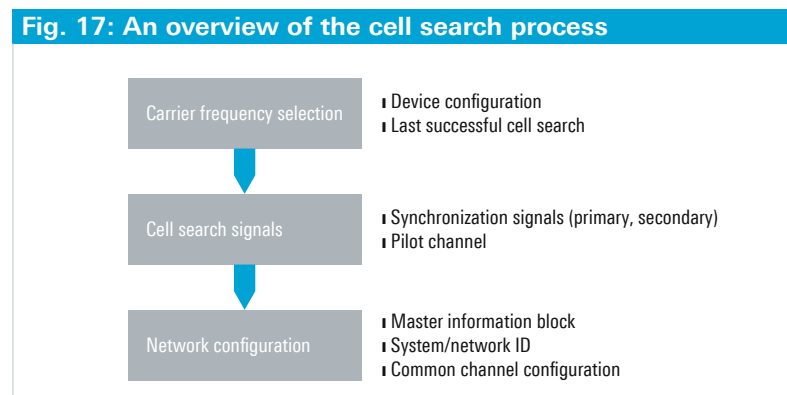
Fig. 17: An overview of the cell search process

Carrier frequency selection

ı Device configuration
ı Last successful cell search

Cell search signals

ı Synchronization signals (primary, secondary)
ı Pilot channel

Network configuration

ı Master information block
ı System/network ID
ı Common channel configuration